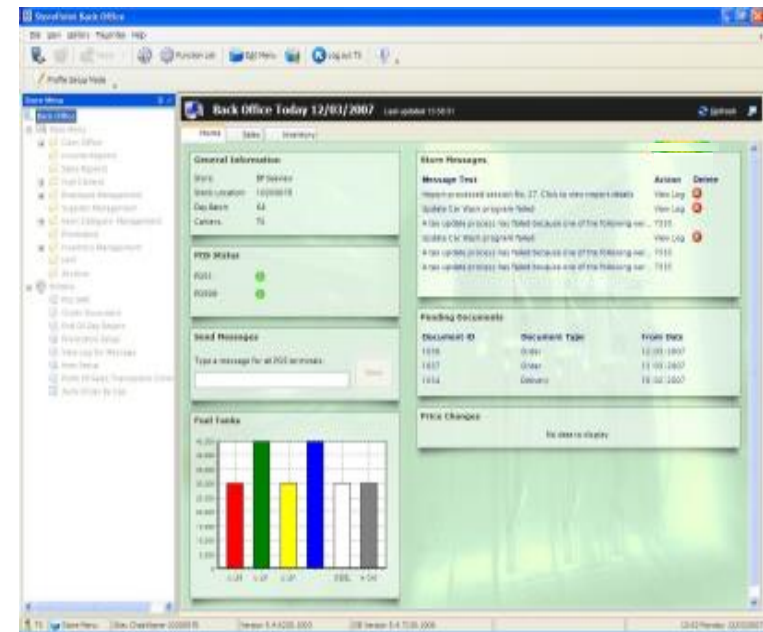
StoreFront Back Office

Back Office Today 12/03/2007

Refresh

Home | Sales | Inventory

General Information

Store: BP Service
Store Location: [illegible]
Day Batch: 64
Carbons: 76

POS Status

POS1
POS98

Send Messages

Type a message for all POS terminals:

Send

Fuel Tanks

Store Messages

| Message Text | Action | Delete |
|---|---|---|
| Report processed session No. 27. Click to view report details | View Log | |
| Update Car Wash program failed | View Log | |
| A tax update process has failed because one of the following was ... | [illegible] | |
| Update Car Wash program failed | View Log | |
| A tax update process has failed because one of the following was ... | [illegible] | |
| A tax update process has failed because one of the following was ... | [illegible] | |

Pending Documents

| Document ID | Document Type | From Date |
|---|---|---|
| 1938 | Order | 12.03.2007 |
| 1937 | Order | 11.03.2007 |
| 1934 | Delivery | 10.03.2007 |

Price Changes

No data to display

Store Menu

Back Office

Version 5.4 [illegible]